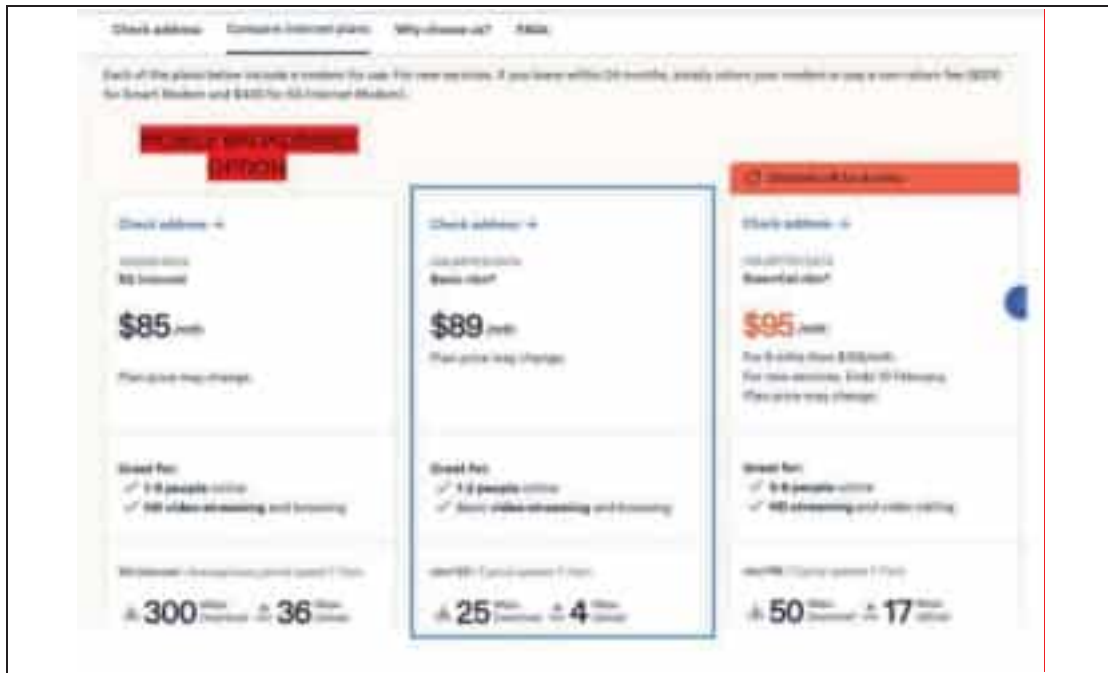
Check address Compare internet plans Why choose us? FAQs

Each of the plans below include a modem for use. For new services, if you leave within 24 months, simply return your modem or pay a non-return fee ($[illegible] for Smart Modem and $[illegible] for 5G Internet Modem).

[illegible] OPTION

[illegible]

Check address

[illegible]
5G Internet

$85 /mth

Plan price may change.

Great for:
1-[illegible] people online
HD video streaming and browsing

5G Internet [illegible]

300 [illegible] 36 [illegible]

Check address

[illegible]
Basic nbn®

$89 /mth

Plan price may change.

Great for:
1-2 people online
Basic video streaming and browsing

nbn® 25 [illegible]

25 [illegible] 4 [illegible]

Check address

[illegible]
Essential nbn®

$95 /mth

For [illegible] then $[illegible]/mth.
For new services. Ends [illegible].
Plan price may change.

Great for:
3-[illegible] people online
HD streaming and video calling

nbn® 50 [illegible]

50 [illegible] 17 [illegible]